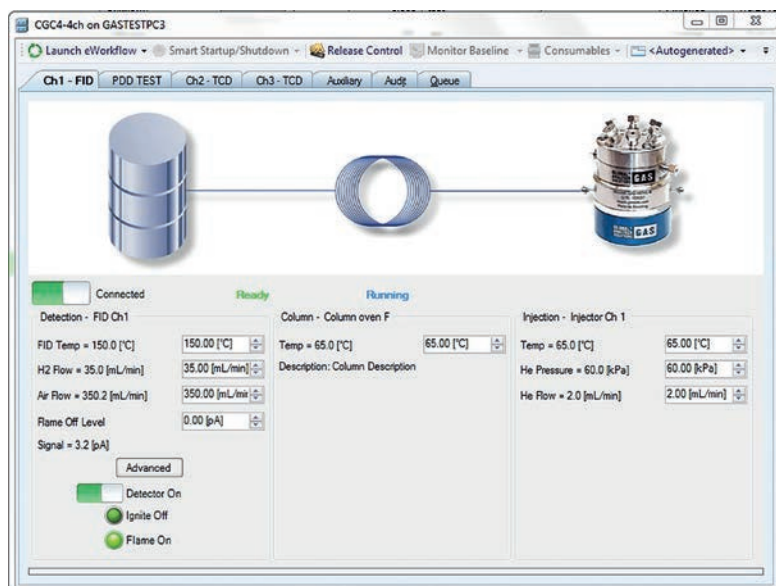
CGC4-4ch on GASTESTPC3

Launch eWorkflow ▾ Smart Startup/Shutdown ▾ Release Control Monitor Baseline ▾ Consumables ▾ <Autogenerated> ▾

Ch1 - FID | PDD TEST | Ch2 - TCD | Ch3 - TCD | Auxiliary | Audit | Queue

GAS

GAS

Connected Ready Running

Detection - FID Ch1

FID Temp = 150.0 [°C] 150.00 [°C]

H2 Flow = 35.0 [mL/min] 35.00 [mL/min]

Air Flow = 350.2 [mL/min] 350.00 [mL/min]

Flame Off Level 0.00 [pA]

Signal = 3.2 [pA]

Advanced

Detector On

Ignite Off

Flame On

Column - Column oven F

Temp = 65.0 [°C] 65.00 [°C]

Description: Column Description

Injection - Injector Ch 1

Temp = 65.0 [°C] 65.00 [°C]

He Pressure = 60.0 [kPa] 60.00 [kPa]

He Flow = 2.0 [mL/min] 2.00 [mL/min]